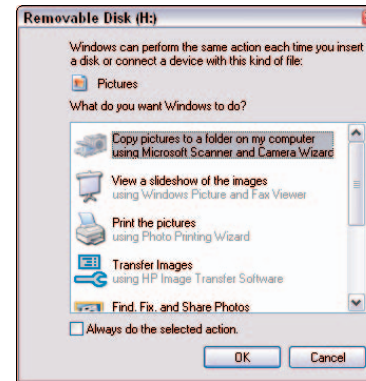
Removable Disk (H:)

Windows can perform the same action each time you insert a disk or connect a device with this kind of file:

Pictures

What do you want Windows to do?

Copy pictures to a folder on my computer
using Microsoft Scanner and Camera Wizard

View a slideshow of the images
using Windows Picture and Fax Viewer

Print the pictures
using Photo Printing Wizard

Transfer Images
using HP Image Transfer Software

Find, Fix, and Share Photos

Always do the selected action.

OK Cancel